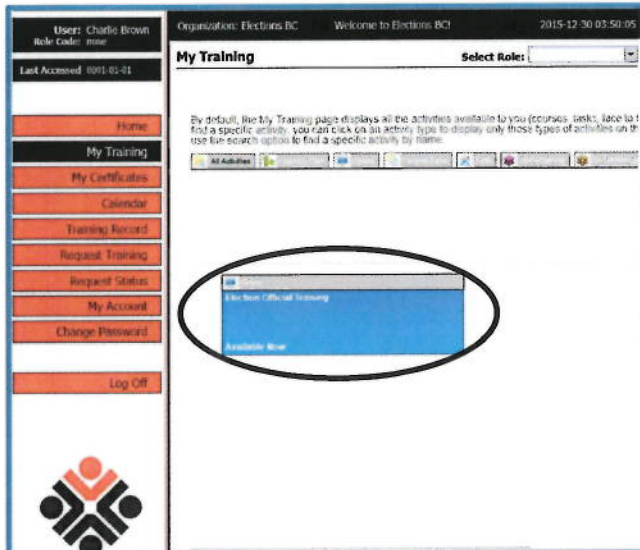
User: Charlie Brown
Role Code: mne

Last Accessed 0001-01-01

Home
My Training
My Certificates
Calendar
Training Record
Request Training
Request Status
My Account
Change Password

Log Off

Organization: Elections BC Welcome to Elections BC! 2015-12-30 03:50:05

My Training

Select Role:

By default, the My Training page displays all the activities available to you (courses, tasks, face to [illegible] find a specific activity, you can click on an activity type to display only those types of activities on th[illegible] use the search option to find a specific activity by name.

All Activities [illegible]

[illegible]
Election Official Training

Available Now